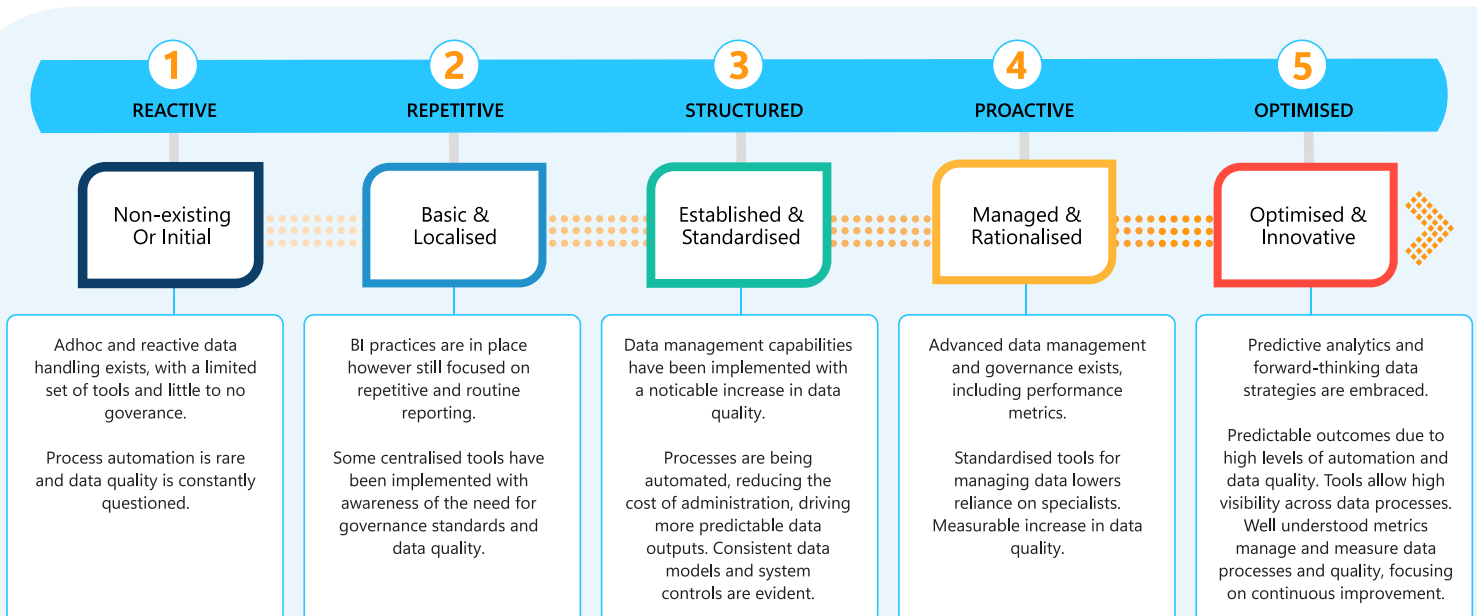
1
REACTIVE

2
REPETITIVE

3
STRUCTURED

4
PROACTIVE

5
OPTIMISED

Non-existing Or Initial

Basic & Localised

Established & Standardised

Managed & Rationalised

Optimised & Innovative

Adhoc and reactive data handling exists, with a limited set of tools and little to no goverance.

Process automation is rare and data quality is constantly questioned.

BI practices are in place however still focused on repetitive and routine reporting.

Some centralised tools have been implemented with awareness of the need for governance standards and data quality.

Data management capabilities have been implemented with a noticable increase in data quality.

Processes are being automated, reducing the cost of administration, driving more predictable data outputs. Consistent data models and system controls are evident.

Advanced data management and governance exists, including performance metrics.

Standardised tools for managing data lowers reliance on specialists. Measurable increase in data quality.

Predictive analytics and forward-thinking data strategies are embraced.

Predictable outcomes due to high levels of automation and data quality. Tools allow high visibility across data processes. Well understood metrics manage and measure data processes and quality, focusing on continuous improvement.